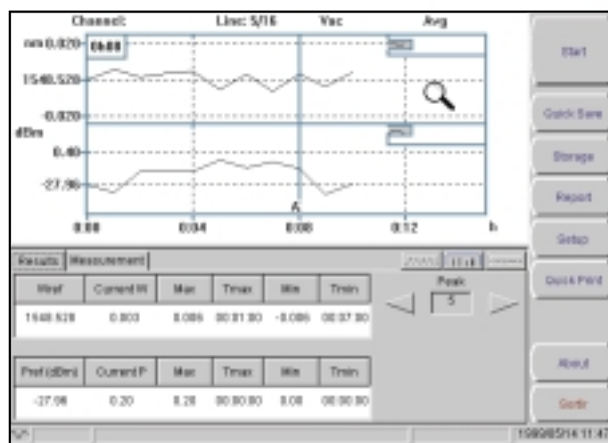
Channel: Line: 5/16 Vac Avg

nm 0.020 00:00
1540.520
-0.020
dBm
0.40
-27.90

0:00 0:04 0:08 0:12 h

A

Results Measurement

| Wref | Current W | Max | Tmax | Min | Tmin |
|---|---|---|---|---|---|
| 1540.520 | 0.003 | 0.006 | 00:01:00 | -0.006 | 00:07:00 |

Peak
5

| Pref (dBm) | Current P | Max | Tmax | Min | Tmin |
|---|---|---|---|---|---|
| -27.90 | 0.20 | 0.20 | 00:00:00 | 0.00 | 00:00:00 |

Start
Quick Save
Storage
Report
Setup
Quick Print
About
Goto

1999/05/14 11:47